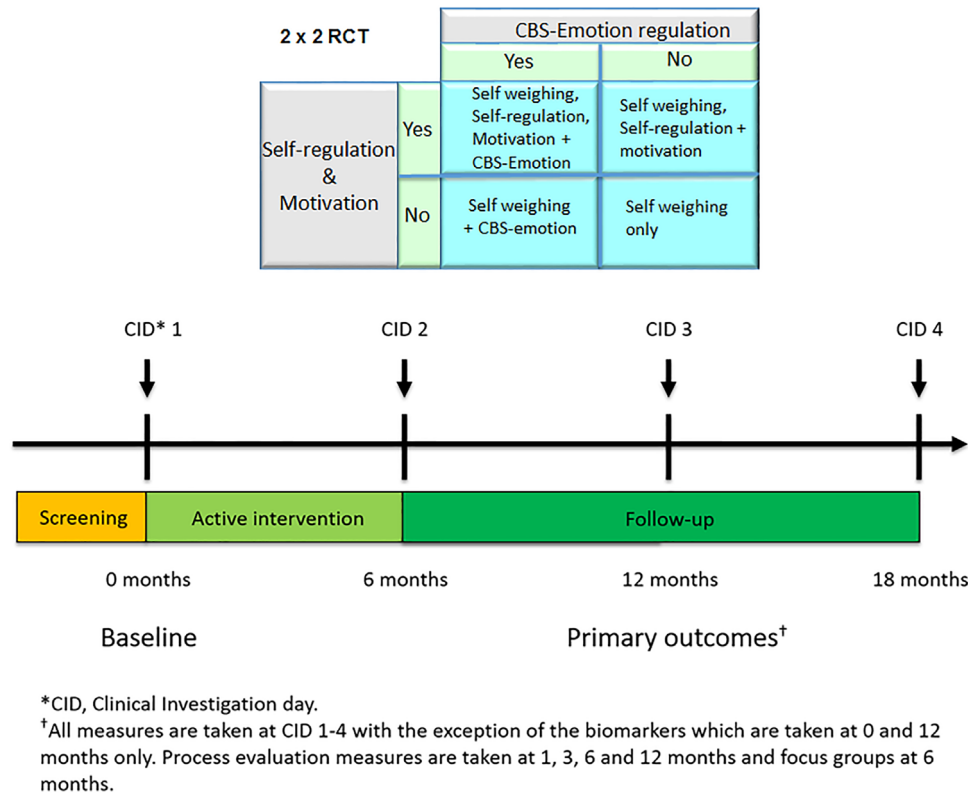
2 x 2 RCT

| | | CBS-Emotion regulation | |
|---|---|---|---|
| | | Yes | No |
| Self-regulation & Motivation | Yes | Self weighing, Self-regulation, Motivation + CBS-Emotion | Self weighing, Self-regulation + motivation |
| | No | Self weighing + CBS-emotion | Self weighing only |

CID* 1

CID 2

CID 3

CID 4

Screening

Active intervention

Follow-up

0 months

6 months

12 months

18 months

Baseline

Primary outcomes$^{\dagger}$

*CID, Clinical Investigation day.
$^{\dagger}$All measures are taken at CID 1-4 with the exception of the biomarkers which are taken at 0 and 12 months only. Process evaluation measures are taken at 1, 3, 6 and 12 months and focus groups at 6 months.